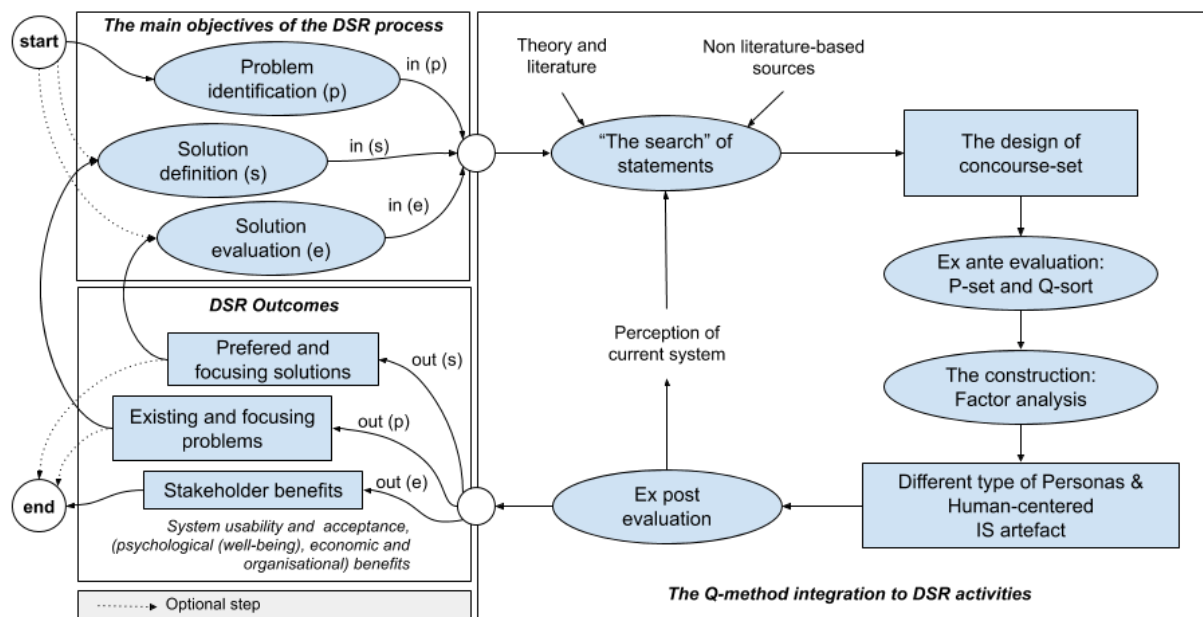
start

The main objectives of the DSR process

Problem identification (p)

in (p)

Solution definition (s)

in (s)

Solution evaluation (e)

in (e)

DSR Outcomes

Prefered and focusing solutions

out (s)

Existing and focusing problems

out (p)

Stakeholder benefits

out (e)

end

System usability and acceptance, (psychological (well-being), economic and organisational) benefits

Optional step

Theory and literature

Non literature-based sources

"The search" of statements

The design of concourse-set

Ex ante evaluation: P-set and Q-sort

The construction: Factor analysis

Different type of Personas & Human-centered IS artefact

Ex post evaluation

Perception of current system

The Q-method integration to DSR activities